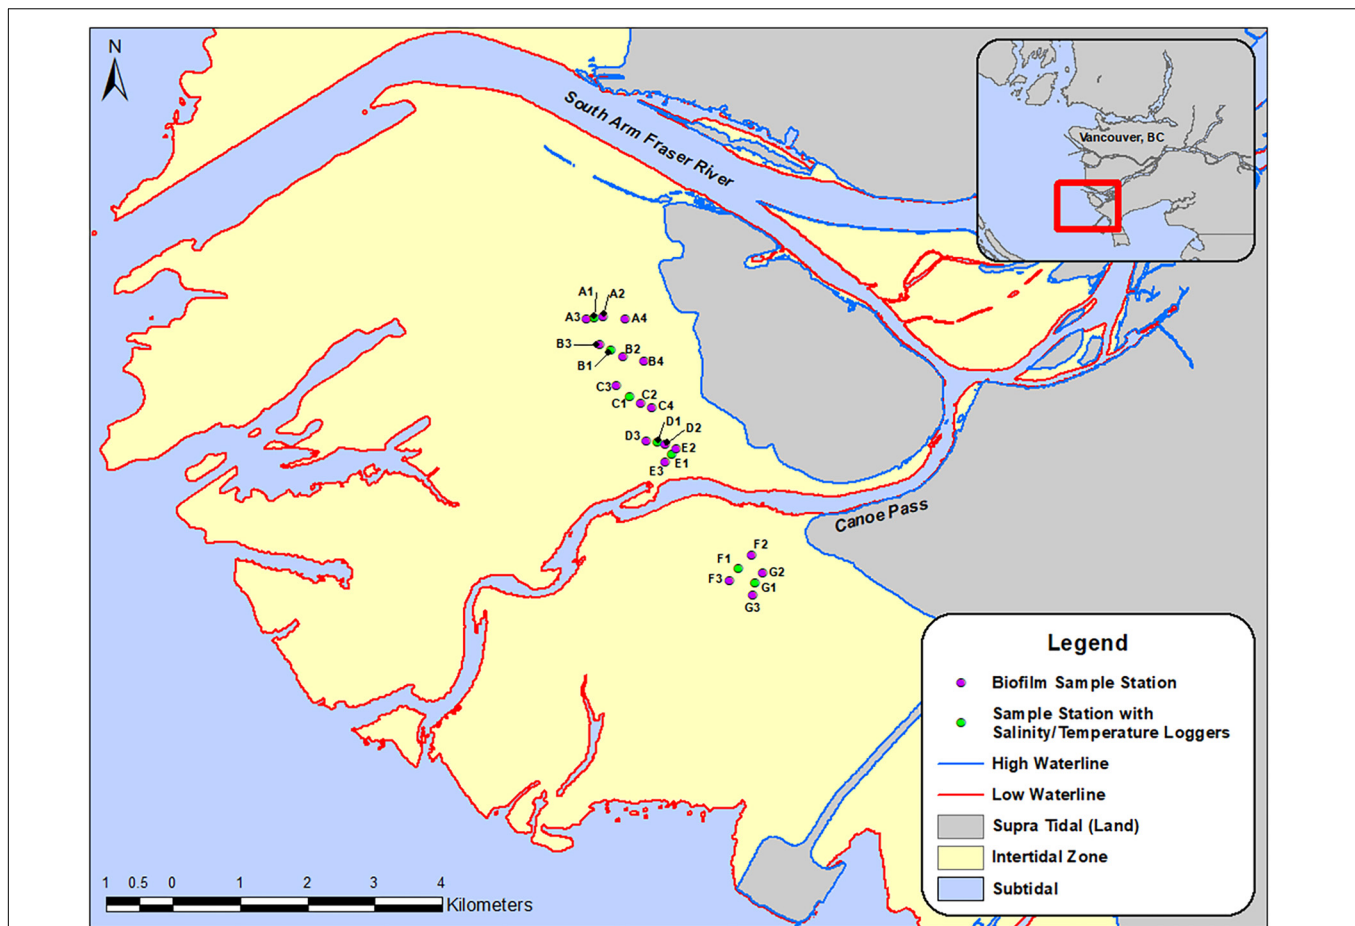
N

South Arm Fraser River

Vancouver, BC

A1 A2
A3 A4
B3 B2
B1 B4
C3 C2
C1 C4
D1 D2
D3 E2
E3 E1

Canoe Pass

F2
F1
F3 G2
G1
G3

Legend
Biofilm Sample Station
Sample Station with Salinity/Temperature Loggers
High Waterline
Low Waterline
Supra Tidal (Land)
Intertidal Zone
Subtidal

1 0.5 0 1 2 3 4
Kilometers